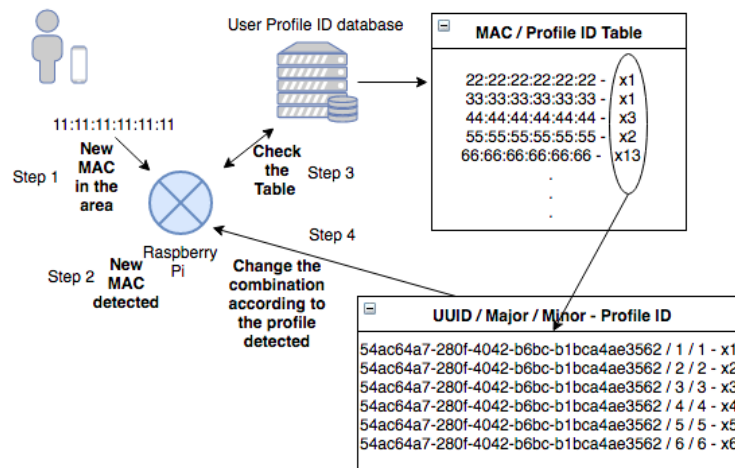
User Profile ID database

MAC / Profile ID Table

22:22:22:22:22:22 - x1
33:33:33:33:33:33 - x1
44:44:44:44:44:44 - x3
55:55:55:55:55:55 - x2
66:66:66:66:66:66 - x13
.
.
.

11:11:11:11:11:11

Step 1

New MAC in the area

Check the Table

Step 3

Step 4

Raspberry Pi

Step 2

New MAC detected

Change the combination according to the profile detected

UUID / Major / Minor - Profile ID

54ac64a7-280f-4042-b6bc-b1bca4ae3562 / 1 / 1 - x1
54ac64a7-280f-4042-b6bc-b1bca4ae3562 / 2 / 2 - x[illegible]
54ac64a7-280f-4042-b6bc-b1bca4ae3562 / 3 / 3 - x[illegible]
54ac64a7-280f-4042-b6bc-b1bca4ae3562 / 4 / 4 - x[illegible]
54ac64a7-280f-4042-b6bc-b1bca4ae3562 / 5 / 5 - x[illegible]
54ac64a7-280f-4042-b6bc-b1bca4ae3562 / 6 / 6 - x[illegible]